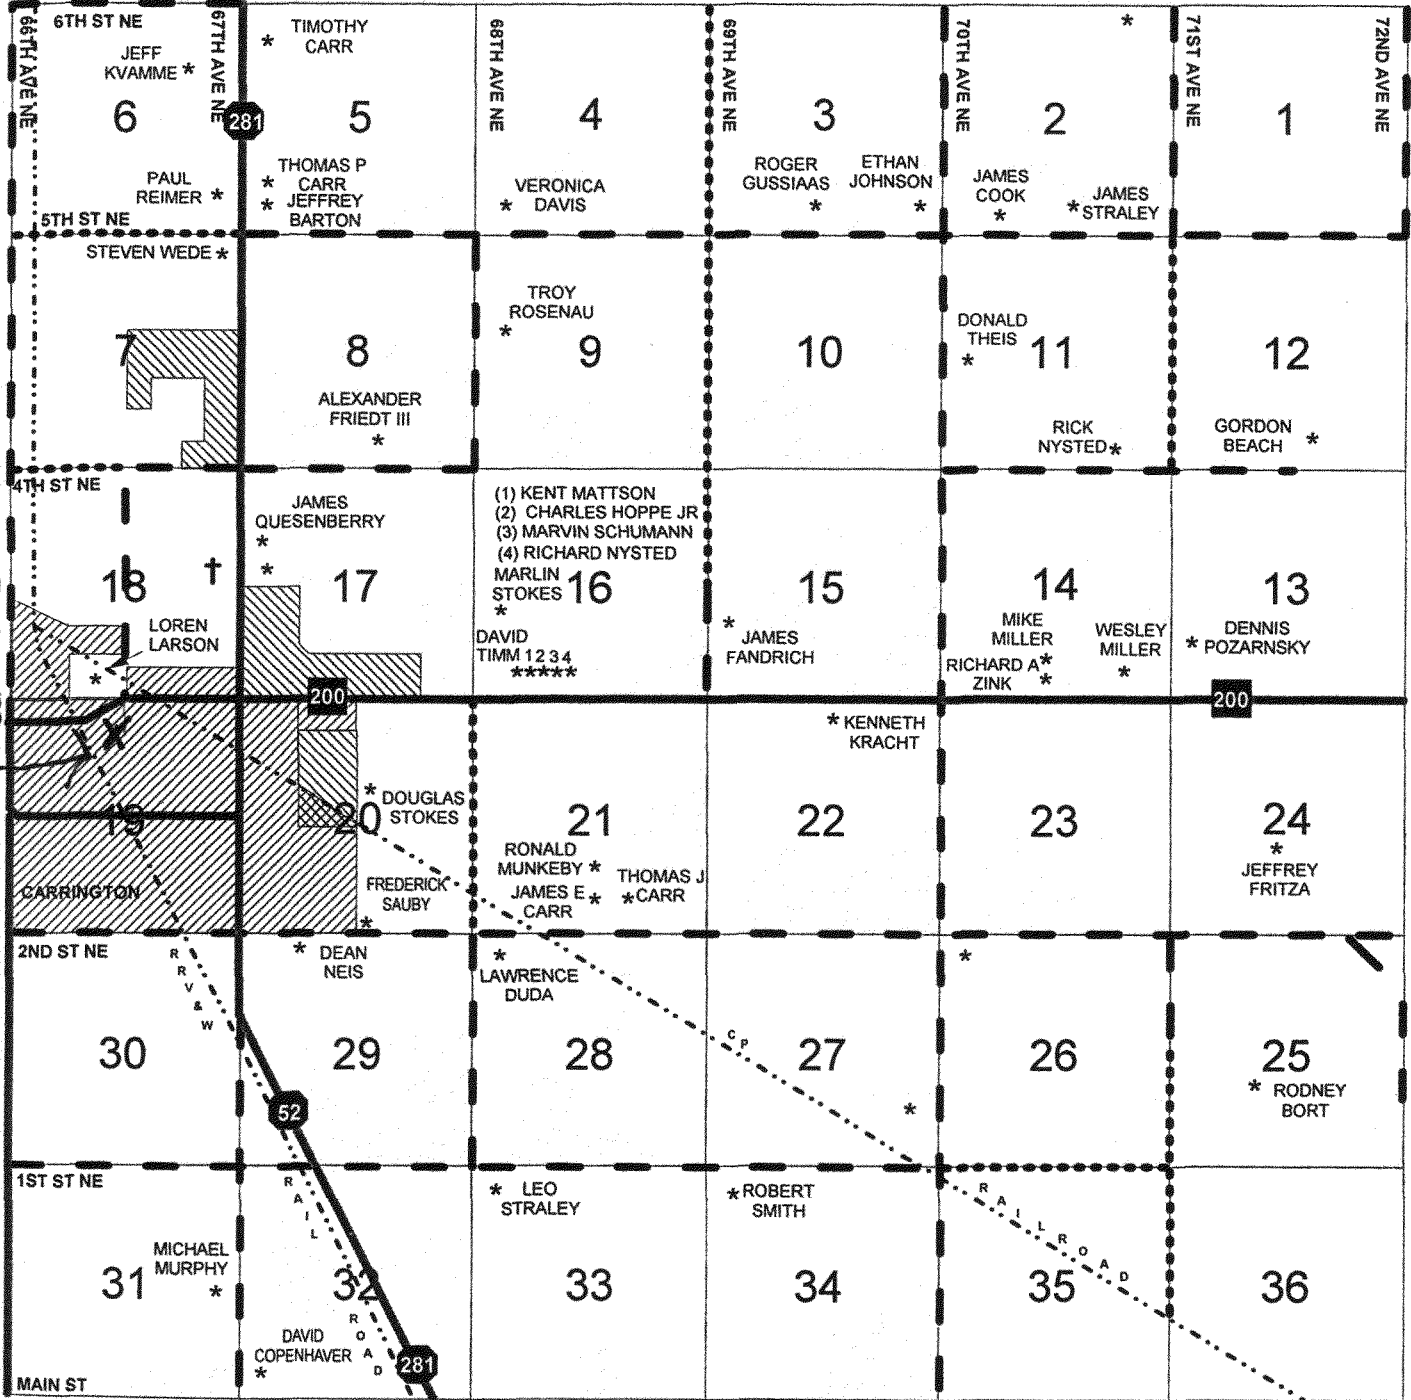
6TH ST NE
66TH AVE NE
67TH AVE NE
68TH AVE NE
69TH AVE NE
70TH AVE NE
71ST AVE NE
72ND AVE NE

JEFF KVAMME
6
PAUL REIMER
5TH ST NE

281
TIMOTHY CARR
5
THOMAS P CARR
JEFFREY BARTON

4
VERONICA DAVIS

3
ROGER GUSSIAAS
ETHAN JOHNSON

2
JAMES COOK
JAMES STRALEY

1

STEVEN WEDE
7

8
ALEXANDER FRIEDT III

TROY ROSENAU
9

10

DONALD THEIS
11
RICK NYSTED

12
GORDON BEACH

4TH ST NE
18
LOREN LARSON

JAMES QUESENBERRY
17

(1) KENT MATTSON
(2) CHARLES HOPPE JR
(3) MARVIN SCHUMANN
(4) RICHARD NYSTED
MARLIN STOKES
16
DAVID TIMM 1 2 3 4

15
JAMES FANDRICH

14
MIKE MILLER
RICHARD A ZINK
WESLEY MILLER

13
DENNIS POZARNSKY

200
200

19
CARRINGTON

DOUGLAS STOKES
20
FREDERICK SAUBY

21
RONALD MUNKEBY
JAMES E CARR
THOMAS J CARR

KENNETH KRACHT
22

23

24
JEFFREY FRITZA

2ND ST NE
R R V & W
30

DEAN NEIS
29
52

LAWRENCE DUDA
28

C P
27

26

25
RODNEY BORT

1ST ST NE
MICHAEL MURPHY
31

RAIL
32
ROAD
DAVID COPENHAVER
281

LEO STRALEY
33

ROBERT SMITH
34

RAILROAD
35

36

MAIN ST